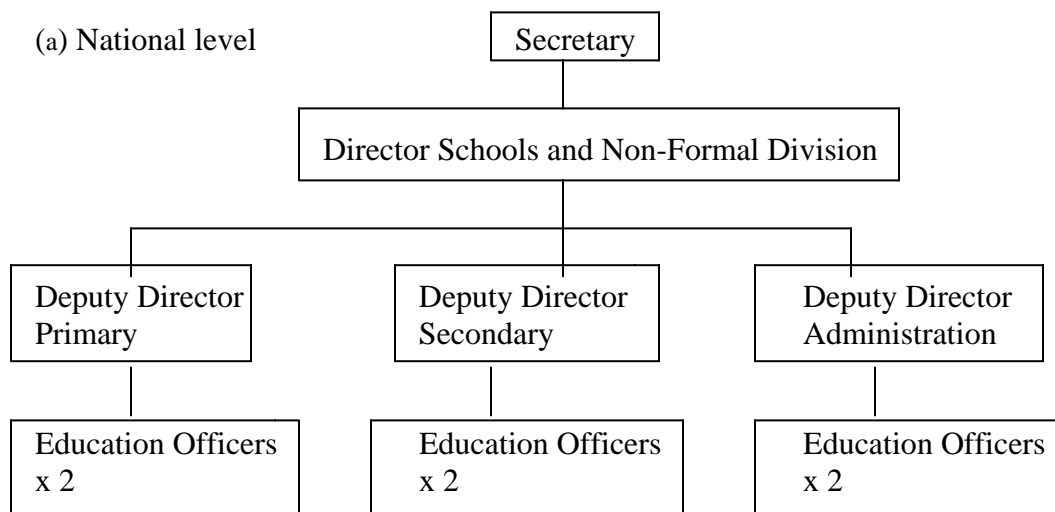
(a) National level

Secretary

Director Schools and Non-Formal Division

Deputy Director Primary

Deputy Director Secondary

Deputy Director Administration

Education Officers x 2

Education Officers x 2

Education Officers x 2